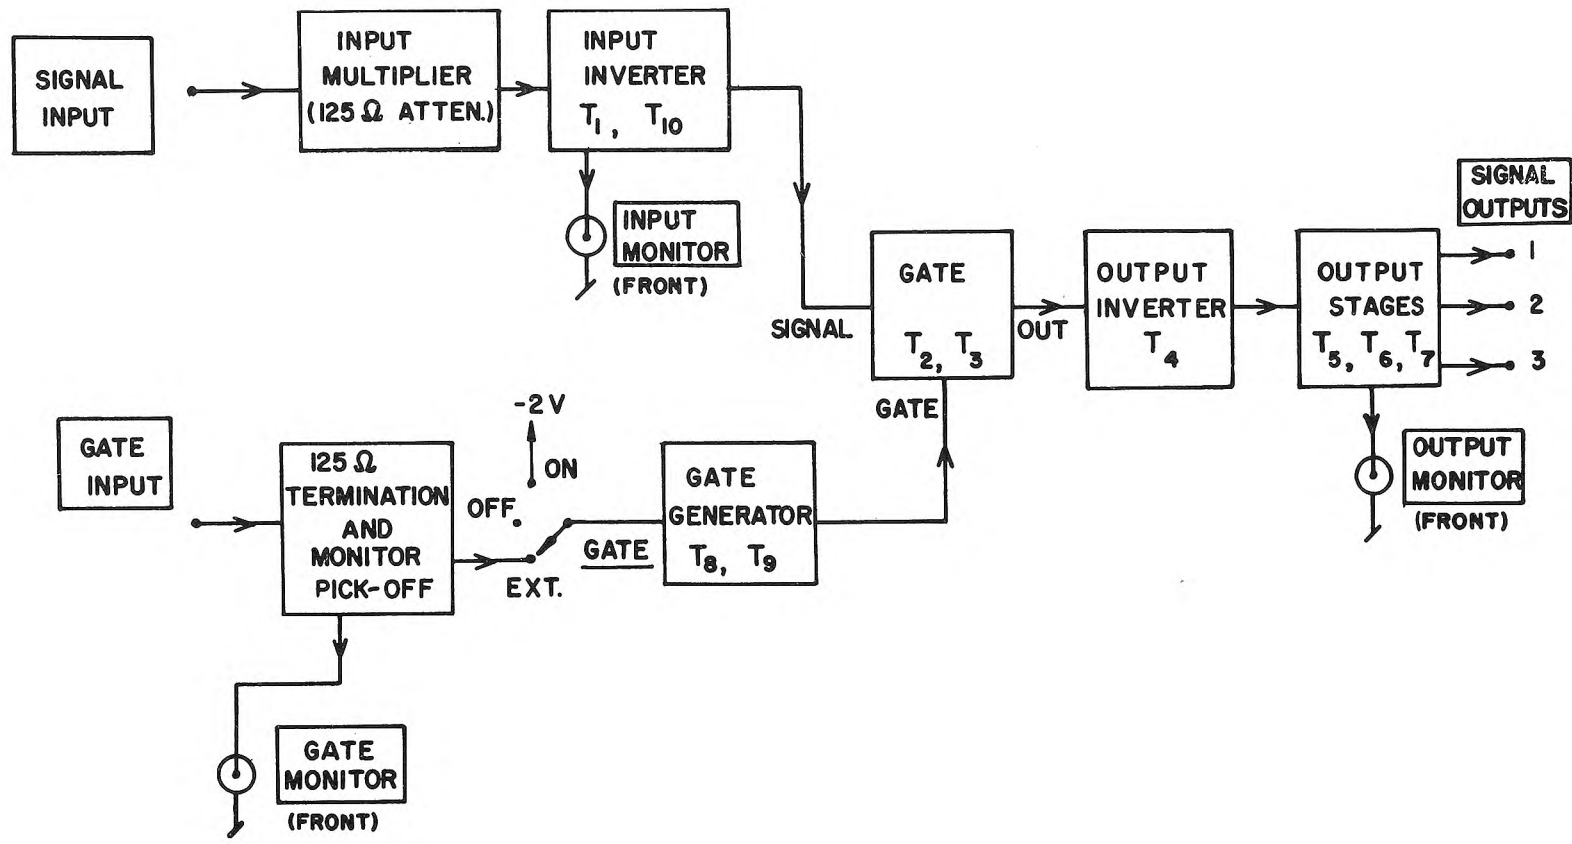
SIGNAL INPUT

INPUT MULTIPLIER (125 $\Omega$ ATTEN.)

INPUT INVERTER $T_1$, $T_{10}$

INPUT MONITOR (FRONT)

SIGNAL OUTPUTS

SIGNAL

GATE $T_2$, $T_3$

OUT

OUTPUT INVERTER $T_4$

OUTPUT STAGES $T_5$, $T_6$, $T_7$

1
2
3

GATE

OUTPUT MONITOR (FRONT)

-2 V

ON

GATE INPUT

125 $\Omega$ TERMINATION AND MONITOR PICK-OFF

OFF

EXT.

GATE

GATE GENERATOR $T_8$, $T_9$

GATE MONITOR (FRONT)